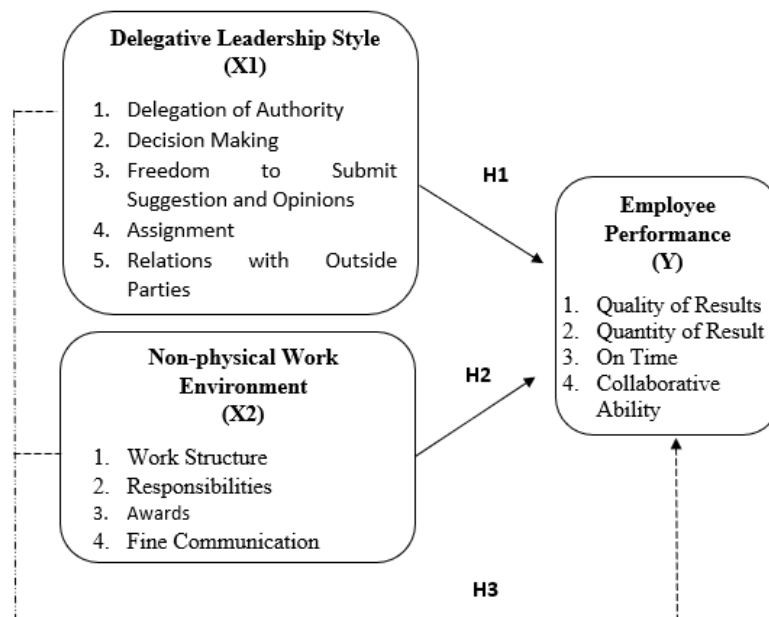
Delegative Leadership Style
(X1)

1. Delegation of Authority
2. Decision Making
3. Freedom to Submit Suggestion and Opinions
4. Assignment
5. Relations with Outside Parties

H1

Employee Performance
(Y)

1. Quality of Results
2. Quantity of Result
3. On Time
4. Collaborative Ability

Non-physical Work Environment
(X2)

1. Work Structure
2. Responsibilities
3. Awards
4. Fine Communication

H2

H3